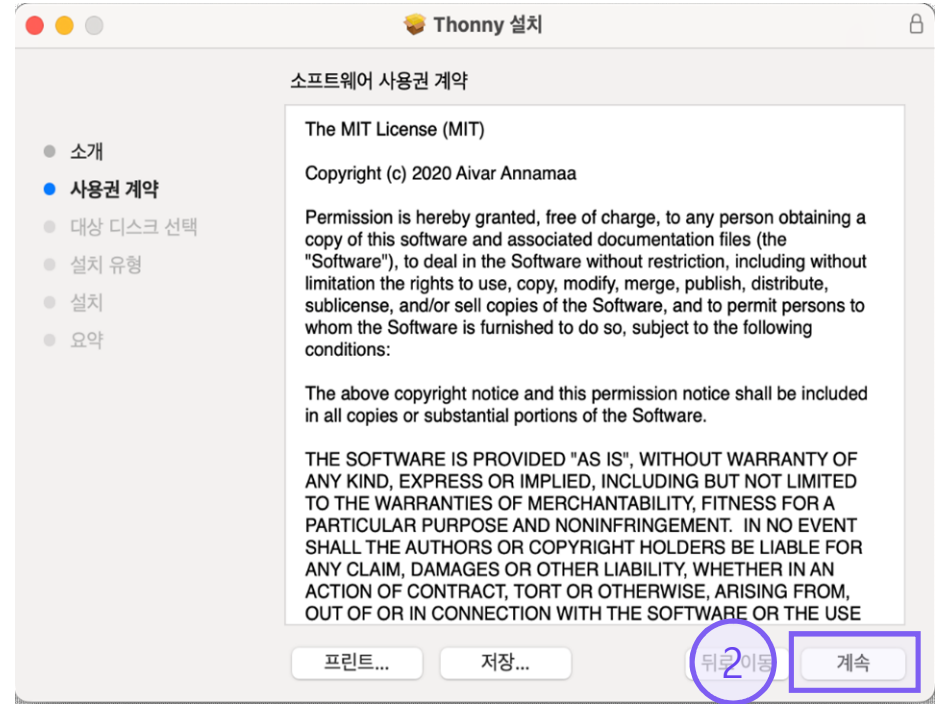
Thonny 설치

소프트웨어 사용권 계약

소개
사용권 계약
대상 디스크 선택
설치 유형
설치
요약

The MIT License (MIT)

Copyright (c) 2020 Aivar Annamaa

Permission is hereby granted, free of charge, to any person obtaining a copy of this software and associated documentation files (the "Software"), to deal in the Software without restriction, including without limitation the rights to use, copy, modify, merge, publish, distribute, sublicense, and/or sell copies of the Software, and to permit persons to whom the Software is furnished to do so, subject to the following conditions:

The above copyright notice and this permission notice shall be included in all copies or substantial portions of the Software.

THE SOFTWARE IS PROVIDED "AS IS", WITHOUT WARRANTY OF ANY KIND, EXPRESS OR IMPLIED, INCLUDING BUT NOT LIMITED TO THE WARRANTIES OF MERCHANTABILITY, FITNESS FOR A PARTICULAR PURPOSE AND NONINFRINGEMENT. IN NO EVENT SHALL THE AUTHORS OR COPYRIGHT HOLDERS BE LIABLE FOR ANY CLAIM, DAMAGES OR OTHER LIABILITY, WHETHER IN AN ACTION OF CONTRACT, TORT OR OTHERWISE, ARISING FROM, OUT OF OR IN CONNECTION WITH THE SOFTWARE OR THE USE

프린트...
저장...
뒤로 이동
2
계속